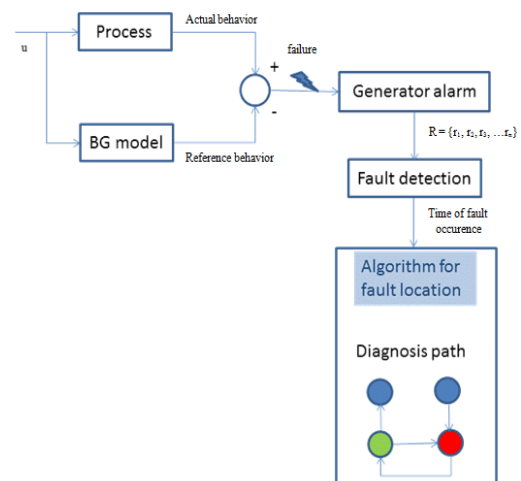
u

Process

Actual behavior

+

failure

-

BG model

Reference behavior

Generator alarm

$R = \{r_1, r_2, r_3, \ldots r_n\}$

Fault detection

Time of fault occurence

Algorithm for fault location

Diagnosis path